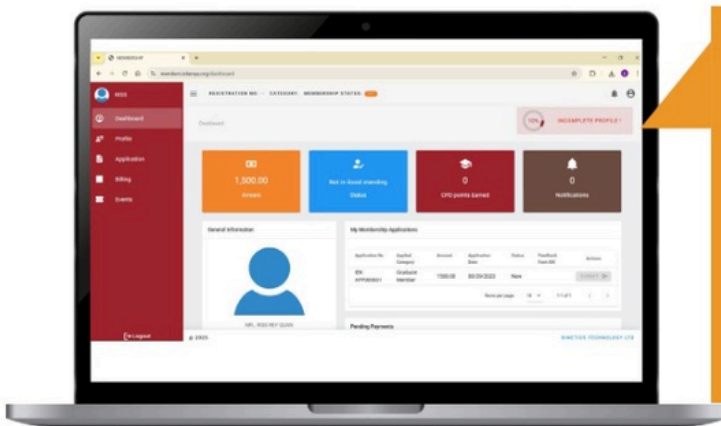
MEMBERSHIP

REGISTRATION NO: - CATEGORY: MEMBERSHIP STATUS:

Dashboard

Profile

Application

Billing

Events

Dashboard

INCOMPLETE PROFILE !

1,500.00

Arrears

Not in Good standing

Status

0

CPD points Earned

0

Notifications

General Information

My Membership Applications

| Application No | Applied Category | Amount | Application Date | Status | Feedback from EB | Actions |
|---|---|---|---|---|---|---|
| EK APP000001 | Graduate Member | 1500.00 | 00/20/2023 | New | | |

Rows per page 10 1-1 of 1

Pending Payments

Logout

© 2023

NINETIES TECHNOLOGY LTD